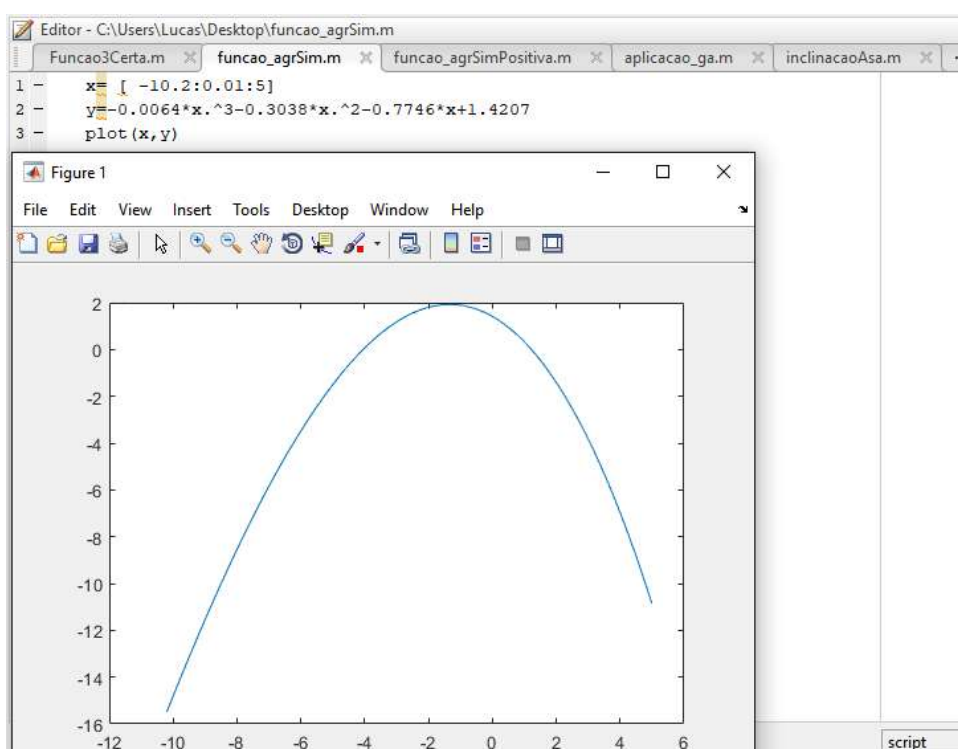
Editor - C:\Users\Lucas\Desktop\funcao_agrSim.m

Funcao3Certa.m ✕ funcao_agrSim.m ✕ funcao_agrSimPositiva.m ✕ aplicacao_ga.m ✕ inclinacaoAsa.m ✕

1 - x= [ -10.2:0.01:5]
2 - y=-0.0064*x.^3-0.3038*x.^2-0.7746*x+1.4207
3 - plot(x,y)

Figure 1

File Edit View Insert Tools Desktop Window Help

2
0
-2
-4
-6
-8
-10
-12
-14
-16

-12 -10 -8 -6 -4 -2 0 2 4 6

script